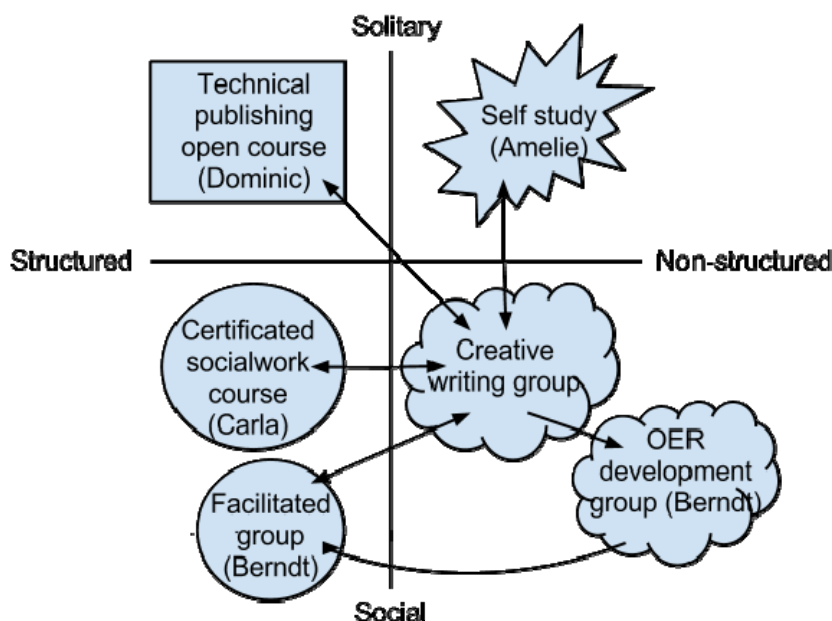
Solitary

Technical publishing open course (Dominic)

Self study (Amelie)

Structured

Non-structured

Certificated socialwork course (Carla)

Creative writing group

OER development group (Berndt)

Facilitated group (Berndt)

Social